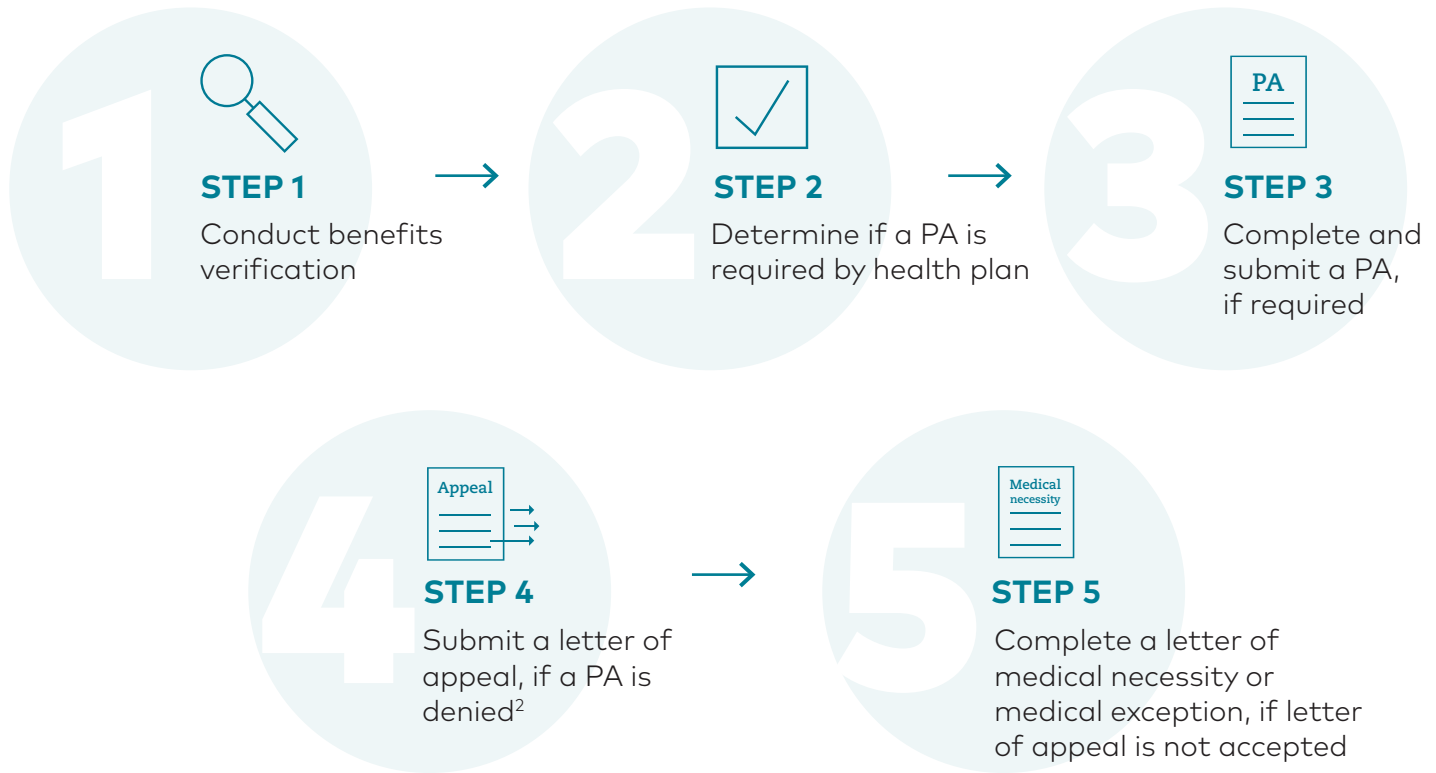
1

STEP 1

Conduct benefits verification

2

STEP 2

Determine if a PA is required by health plan

3

PA

STEP 3

Complete and submit a PA, if required

4

Appeal

STEP 4

Submit a letter of appeal, if a PA is denied$^2$

5

Medical necessity

STEP 5

Complete a letter of medical necessity or medical exception, if letter of appeal is not accepted